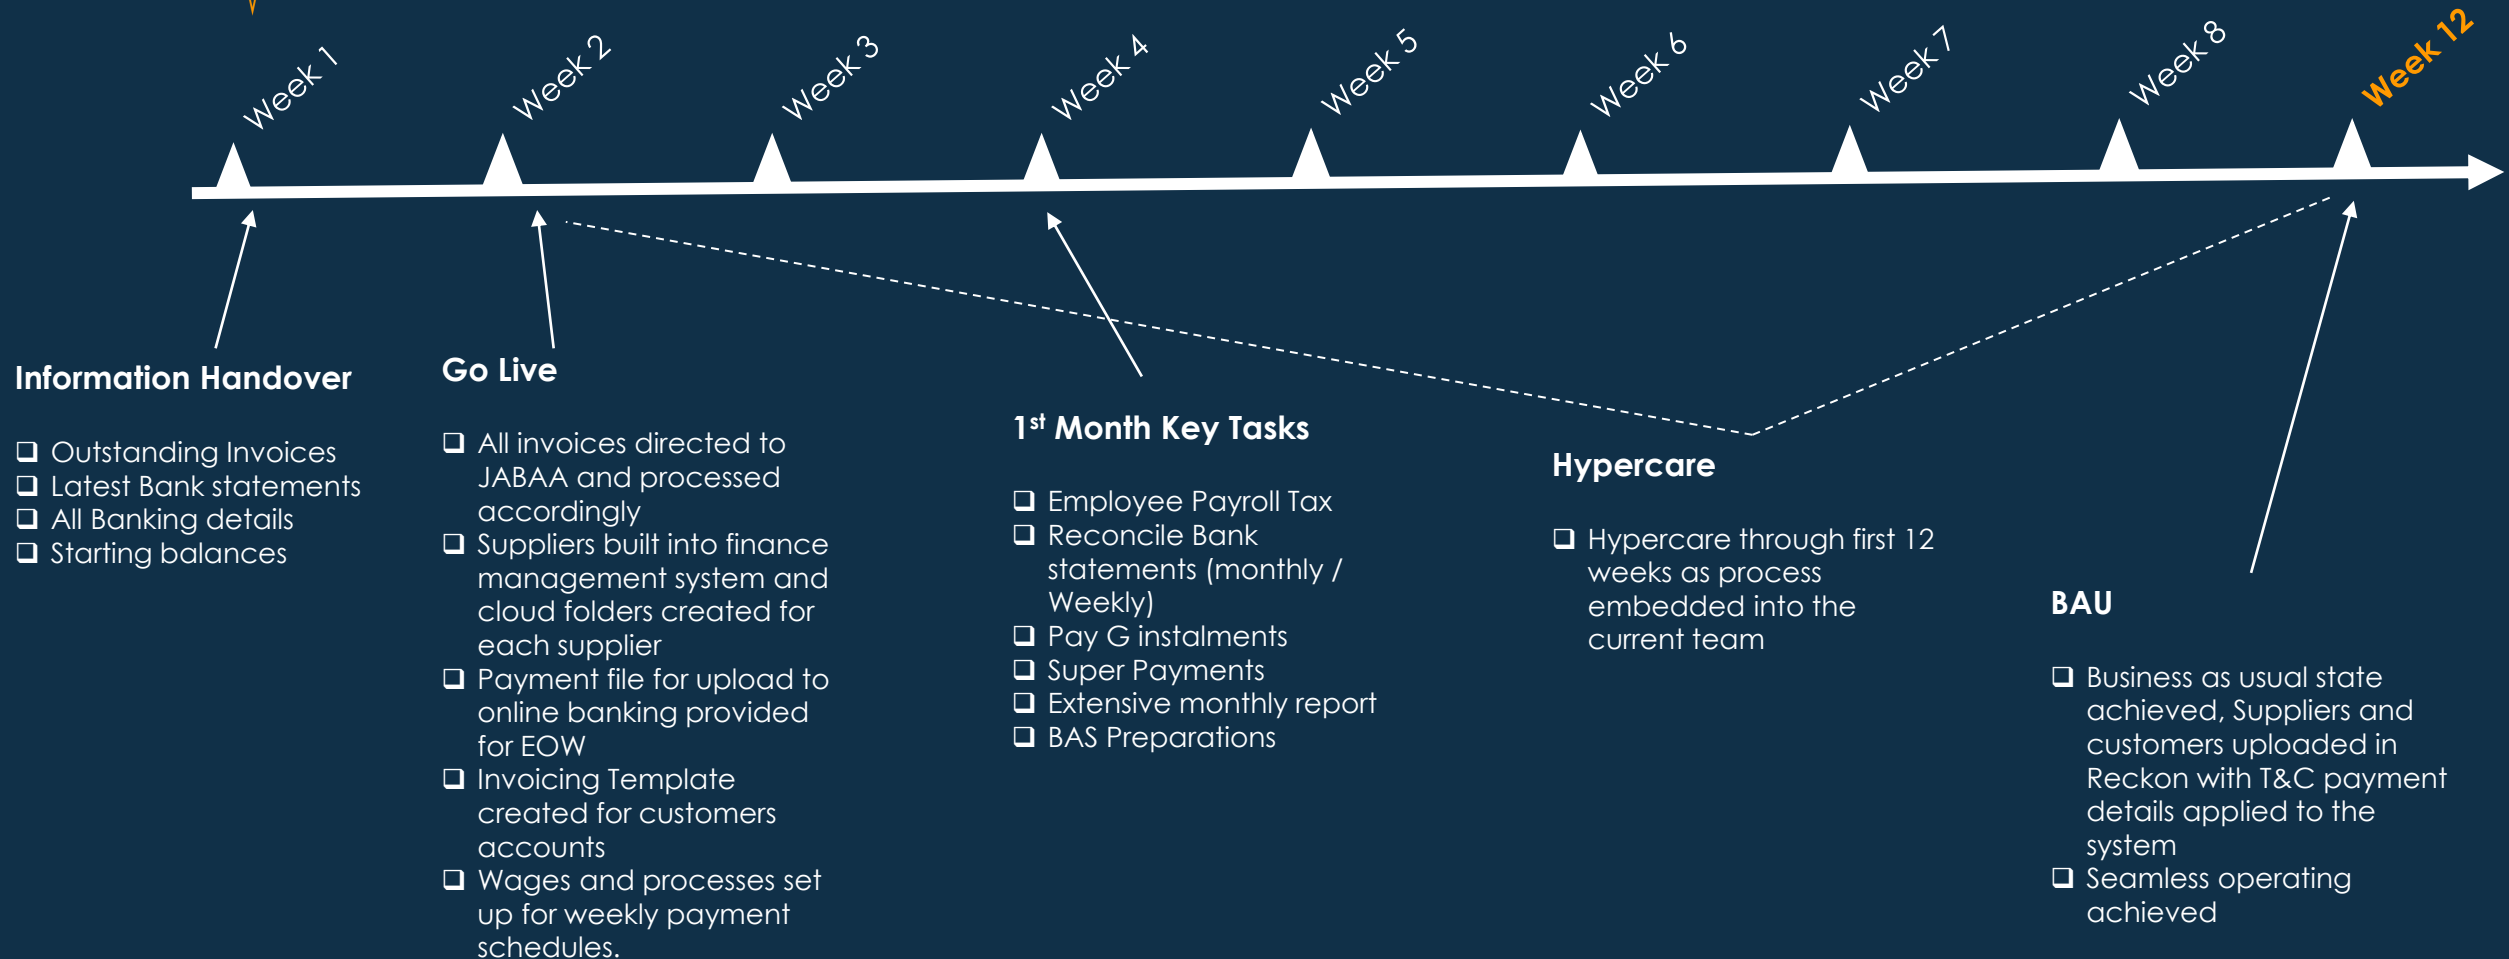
Week 1
Week 2
Week 3
Week 4
Week 5
Week 6
Week 7
Week 8
Week 12

Information Handover

❑ Outstanding Invoices
❑ Latest Bank statements
❑ All Banking details
❑ Starting balances

Go Live

❑ All invoices directed to JABAA and processed accordingly
❑ Suppliers built into finance management system and cloud folders created for each supplier
❑ Payment file for upload to online banking provided for EOW
❑ Invoicing Template created for customers accounts
❑ Wages and processes set up for weekly payment schedules.

1$^{st}$ Month Key Tasks

❑ Employee Payroll Tax
❑ Reconcile Bank statements (monthly / Weekly)
❑ Pay G instalments
❑ Super Payments
❑ Extensive monthly report
❑ BAS Preparations

Hypercare

❑ Hypercare through first 12 weeks as process embedded into the current team

BAU

❑ Business as usual state achieved, Suppliers and customers uploaded in Reckon with T&C payment details applied to the system
❑ Seamless operating achieved